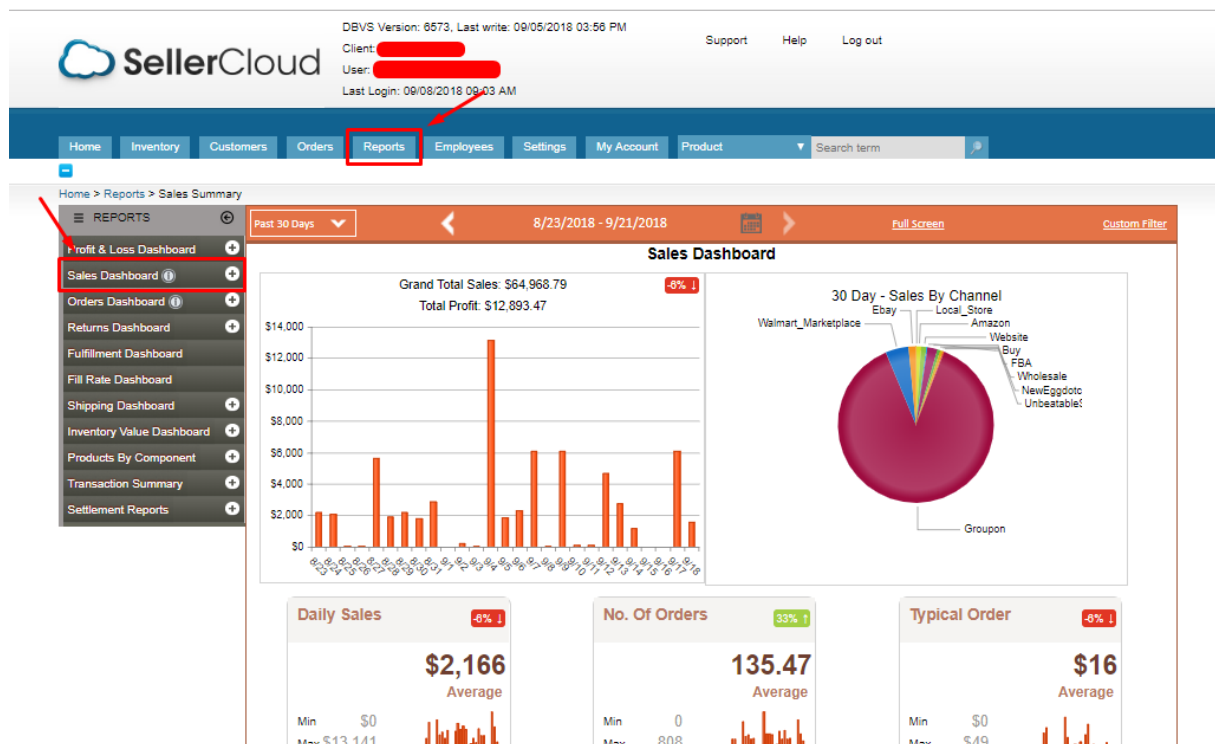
SellerCloud

DBVS Version: 6573, Last write: 09/05/2018 03:56 PM
Client:
User:
Last Login: 09/08/2018 09:03 AM

Support Help Log out

Home Inventory Customers Orders Reports Employees Settings My Account Product Search term

Home > Reports > Sales Summary

REPORTS
Profit & Loss Dashboard
Sales Dashboard
Orders Dashboard
Returns Dashboard
Fulfillment Dashboard
Fill Rate Dashboard
Shipping Dashboard
Inventory Value Dashboard
Products By Component
Transaction Summary
Settlement Reports

Past 30 Days 8/23/2018 - 9/21/2018 Full Screen Custom Filter

Sales Dashboard

Grand Total Sales: $64,968.79
Total Profit: $12,893.47
-8% ↓

$14,000
$12,000
$10,000
$8,000
$6,000
$4,000
$2,000
$0

8/23 8/24 8/25 8/26 8/27 8/28 8/29 8/30 8/31 9/1 9/2 9/3 9/4 9/5 9/6 9/7 9/8 9/9 9/10 9/11 9/12 9/13 9/14 9/15 9/16 9/17 9/18

30 Day - Sales By Channel
Walmart_Marketplace
Ebay
Local_Store
Amazon
Website
Buy
FBA
Wholesale
NewEggdotc
Unbeatable
Groupon

Daily Sales -6% ↓
$2,166
Average
Min $0
Max $13,141

No. Of Orders 33% ↑
135.47
Average
Min 0
Max 808

Typical Order -6% ↓
$16
Average
Min $0
Max $49